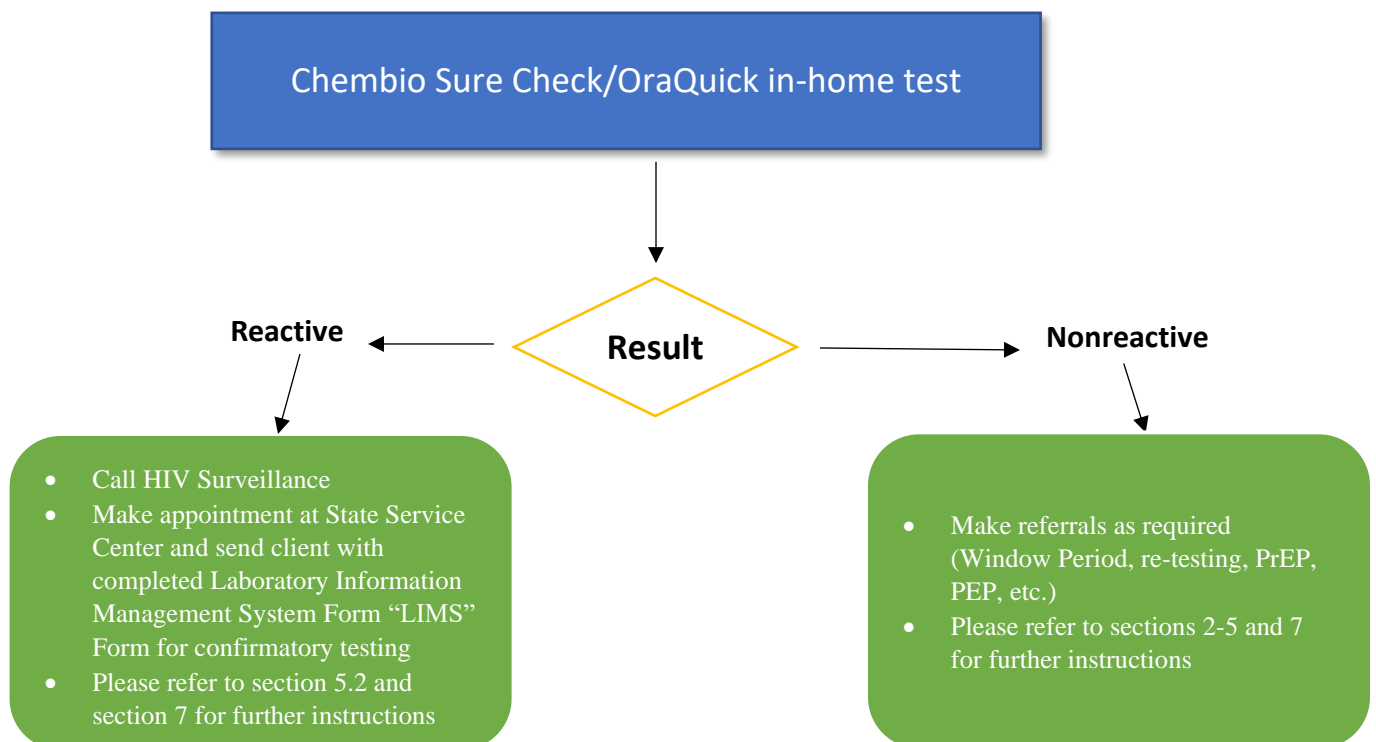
Chembio Sure Check/OraQuick in-home test

Result

Reactive

Nonreactive

- Call HIV Surveillance
- Make appointment at State Service Center and send client with completed Laboratory Information Management System Form "LIMS" Form for confirmatory testing
- Please refer to section 5.2 and section 7 for further instructions

- Make referrals as required (Window Period, re-testing, PrEP, PEP, etc.)
- Please refer to sections 2-5 and 7 for further instructions